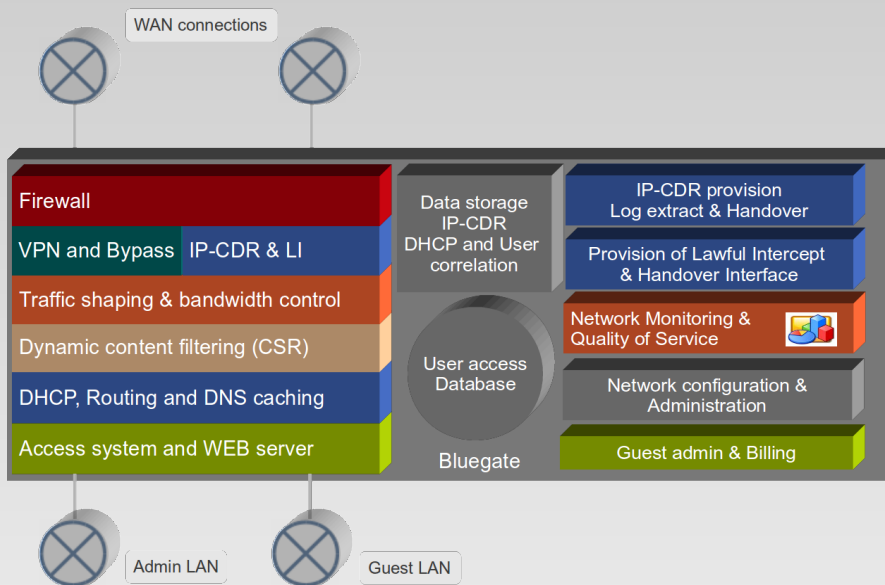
WAN connections

Firewall

VPN and Bypass

IP-CDR & LI

Traffic shaping & bandwidth control

Dynamic content filtering (CSR)

DHCP, Routing and DNS caching

Access system and WEB server

Data storage IP-CDR DHCP and User correlation

User access Database

Bluegate

IP-CDR provision Log extract & Handover

Provision of Lawful Intercept & Handover Interface

Network Monitoring & Quality of Service

Network configuration & Administration

Guest admin & Billing

Admin LAN

Guest LAN